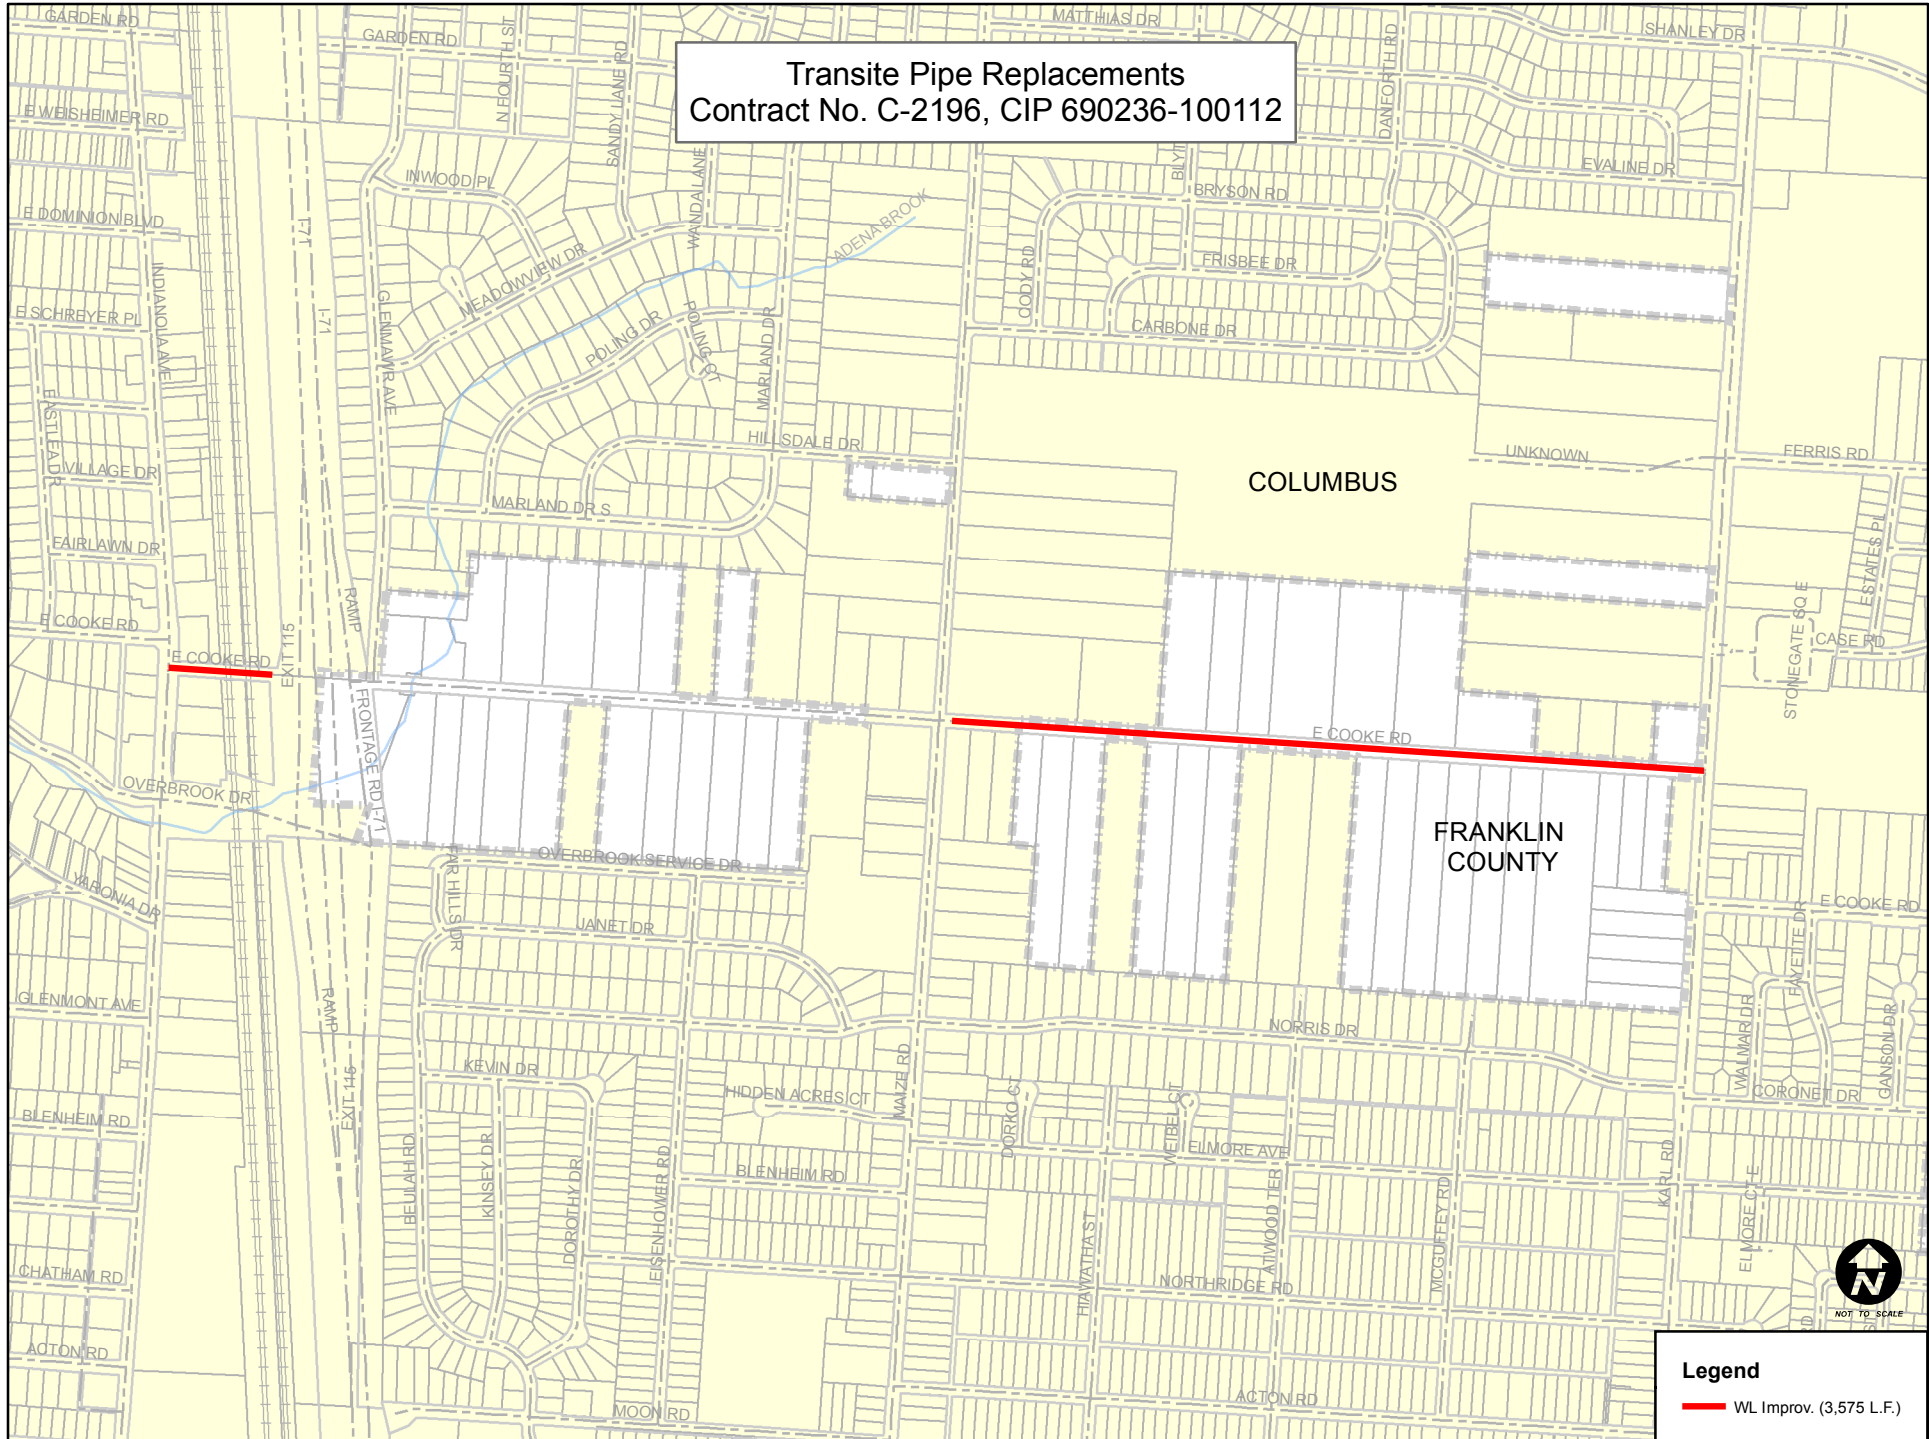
Transite Pipe Replacements
Contract No. C-2196, CIP 690236-100112

GARDEN RD
GARDEN RD
MATTHIAS DR
SHANLEY DR
N FOURTH ST
SANDY LANE RD
DANFORTH RD
E WEISHEIMER RD
INWOOD PL
WANDA LANE
BLYTH
BRYSON RD
EVALINE DR
E DOMINION BLVD
I-71
ADENA BROOK
MEADOWVIEW DR
CODY RD
FRISBEE DR
E SCHREYER PL
INDIANOLA AVE
I-71
GLENMAWR AVE
POLING DR
POLING CT
MARLAND DR
CARBONE DR
EASTLEA DR
HILLSDALE DR
VILLAGE DR
UNKNOWN
FERRIS RD
COLUMBUS
MARLAND DR S
FAIRLAWN DR
ESTATES PL
E COOKE RD
RAMP
STONEGATE SQ E
CASE RD
E COOKE RD
EXIT 115
FRONTAGE RD I-71
E COOKE RD
OVERBROOK DR
OVERBROOK SERVICE DR
FRANKLIN COUNTY
YARONIA DR
FAR HILLS DR
E COOKE RD
JANET DR
FAYETTE DR
GLENMONT AVE
RAMP
NORRIS DR
WALMAR DR
GANSON DR
KEVIN DR
EXIT 116
MAIZE RD
HIDDEN ACRES CT
DORRIS CT
CORONET DR
BLENHEIM RD
WEIBEL CT
ELMORE AVE
BEULAH RD
KINSEY DR
DOROTHY DR
BLENHEIM RD
KARL RD
EISENHOWER RD
HIAWATHA ST
ATWOOD TER
MCGUFFEY RD
ELMORE CT E
CHATHAM RD
NORTHRIDGE RD
NOT TO SCALE
ACTON RD
ACTON RD
MOON RD
Legend
WL Improv. (3,575 L.F.)